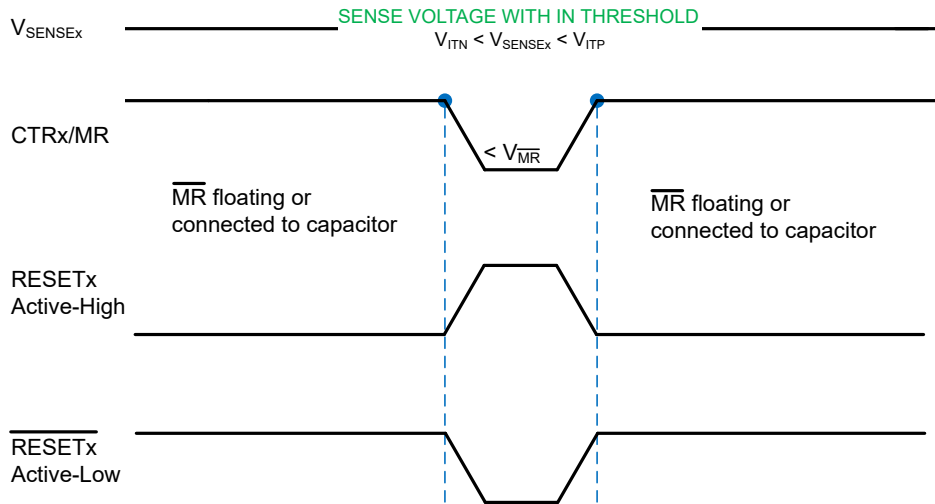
$V_{SENSEx}$

SENSE VOLTAGE WITH IN THRESHOLD

$V_{ITN} < V_{SENSEx} < V_{ITP}$

CTRx/MR

$< V_{\overline{MR}}$

$\overline{MR}$ floating or connected to capacitor

$\overline{MR}$ floating or connected to capacitor

RESETx Active-High

$\overline{RESETx}$ Active-Low